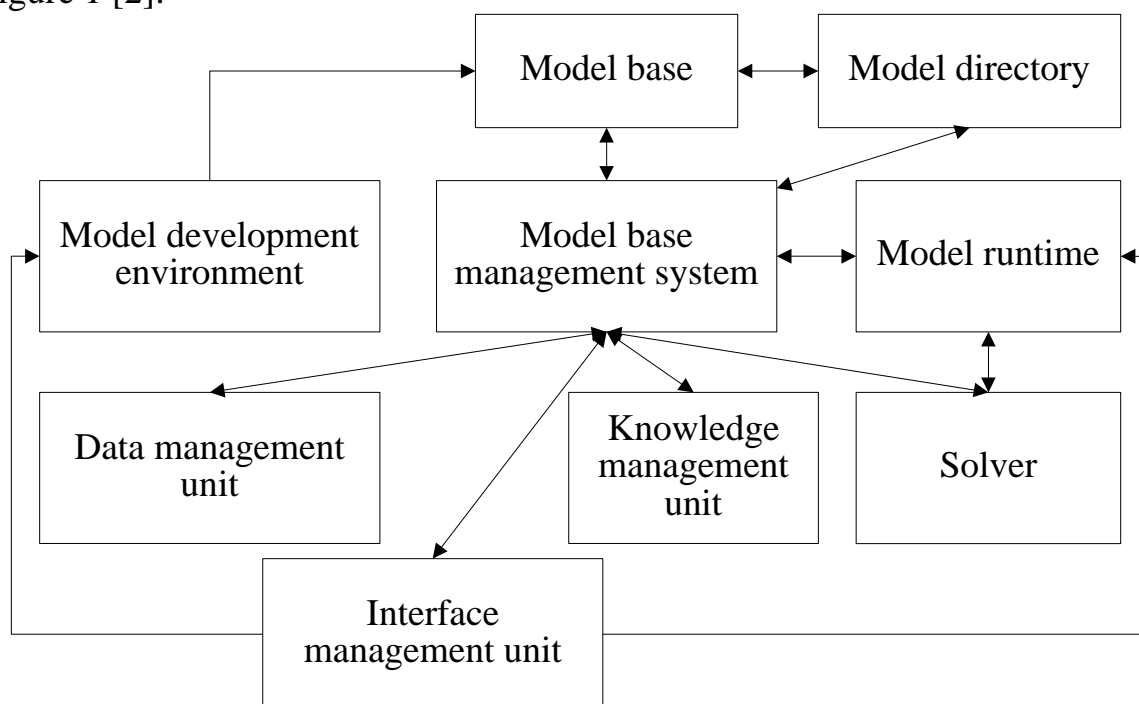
igure 1 [2].

Model base

Model directory

Model development environment

Model base management system

Model runtime

Data management unit

Knowledge management unit

Solver

Interface management unit